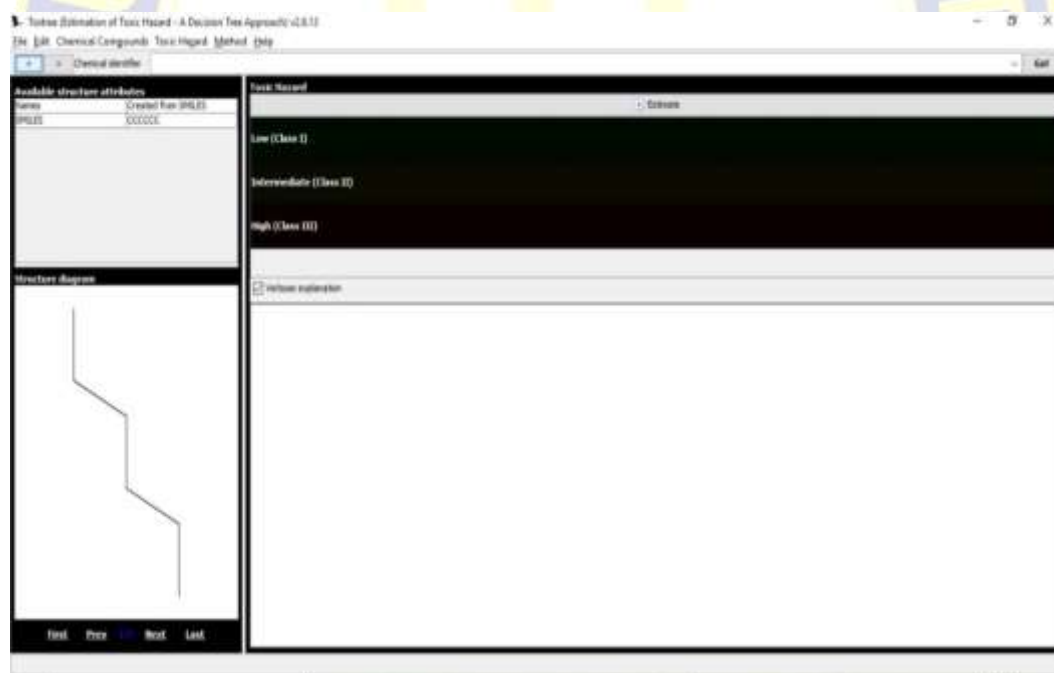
Toxtree (Estimation of Toxic Hazard - A Decision Tree Approach) v2.6.13

File Edit Chemical Compounds Toxic Hazard Method Help

Chemical identifier

Go!

Available structure attributes

| Names | Created from SMILES |
|---|---|
| SMILES | CCCCCC |

Structure diagram

First Prev 1/1 Next Last

Toxic Hazard

Estimate

Low (Class I)

Intermediate (Class II)

High (Class III)

Verbose explanation